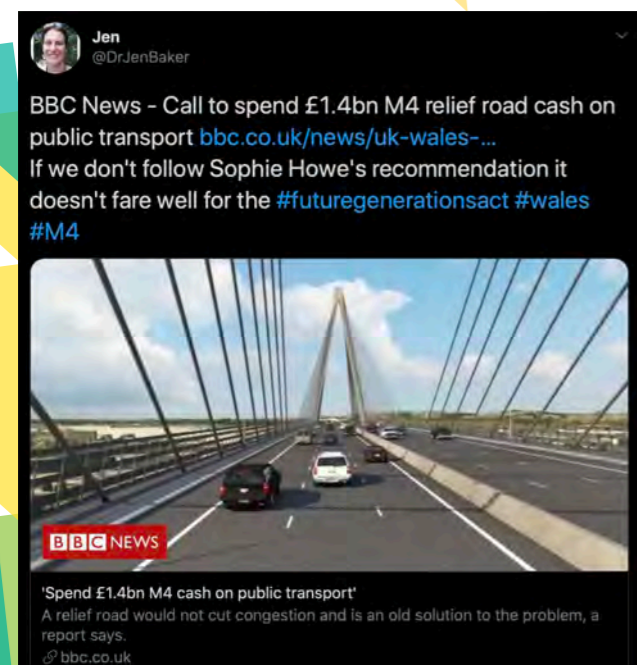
Jen
@DrJenBaker

BBC News - Call to spend £1.4bn M4 relief road cash on public transport bbc.co.uk/news/uk-wales-...
If we don't follow Sophie Howe's recommendation it doesn't fare well for the #futuregenerationsact #wales #M4

BBC NEWS

'Spend £1.4bn M4 cash on public transport'
A relief road would not cut congestion and is an old solution to the problem, a report says.
bbc.co.uk